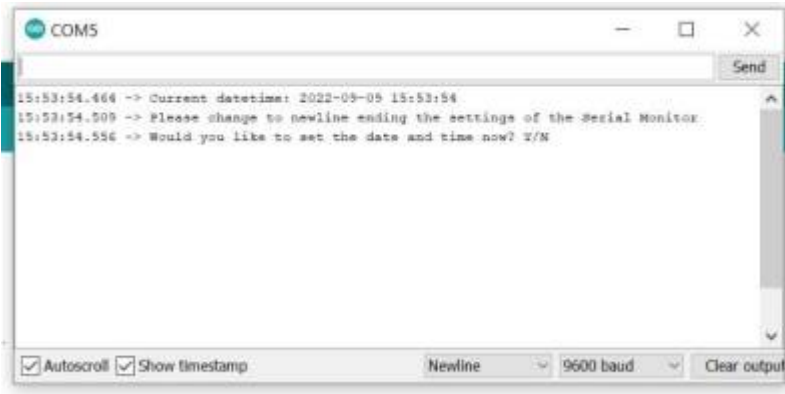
COM5

Send

15:53:54.464 -> Current datetime: 2022-09-09 15:53:54
15:53:54.509 -> Please change to newline ending the settings of the Serial Monitor
15:53:54.556 -> Would you like to set the date and time now? Y/N

Autoscroll Show timestamp Newline 9600 baud Clear output